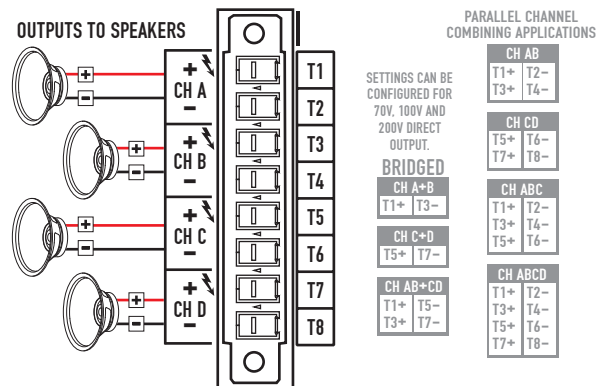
OUTPUTS TO SPEAKERS

+
−
+
CH A
−

+
−
+
CH B
−

+
−
+
CH C
−

+
−
+
CH D
−

T1
T2
T3
T4
T5
T6
T7
T8

SETTINGS CAN BE CONFIGURED FOR 70V, 100V AND 200V DIRECT OUTPUT.

BRIDGED

| CH A+B | |
|---|---|
| T1+ | T3− |

| CH C+D | |
|---|---|
| T5+ | T7− |

| CH AB+CD | |
|---|---|
| T1+ | T5− |
| T3+ | T7− |

PARALLEL CHANNEL COMBINING APPLICATIONS

| CH AB | |
|---|---|
| T1+ | T2− |
| T3+ | T4− |

| CH CD | |
|---|---|
| T5+ | T6− |
| T7+ | T8− |

| CH ABC | |
|---|---|
| T1+ | T2− |
| T3+ | T4− |
| T5+ | T6− |

| CH ABCD | |
|---|---|
| T1+ | T2− |
| T3+ | T4− |
| T5+ | T6− |
| T7+ | T8− |